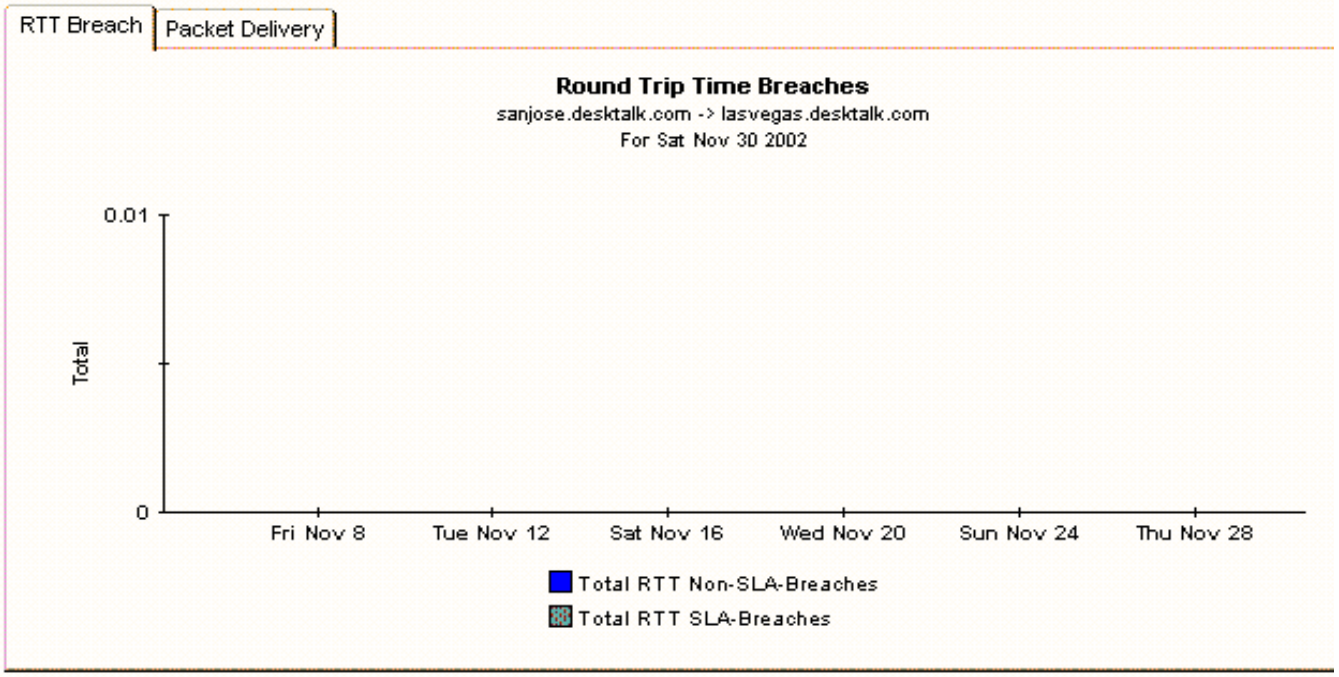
RTT Breach | Packet Delivery

Round Trip Time Breaches
sanjose.desktalk.com -> lasvegas.desktalk.com
For Sat Nov 30 2002

0.01
Total
0
Fri Nov 8
Tue Nov 12
Sat Nov 16
Wed Nov 20
Sun Nov 24
Thu Nov 28

Total RTT Non-SLA-Breaches
Total RTT SLA-Breaches